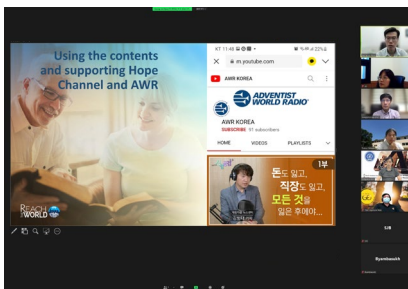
Using the contents and supporting Hope Channel and AWR

REACH THE WORLD

KT 11:48

m.youtube.com

AWR KOREA

ADVENTIST WORLD RADIO

AWR KOREA

SUBSCRIBE 97 subscribers

HOME

VIDEOS

PLAYLISTS

1부

돈도 잃고, 직장도 잃고, 모든 것을 잃은 후에야..

Byambasukh